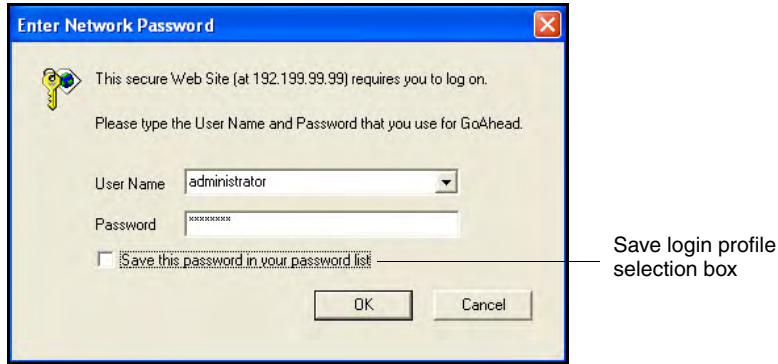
Enter Network Password

This secure Web Site (at 192.199.99.99) requires you to log on.

Please type the User Name and Password that you use for GoAhead.

User Name administrator

Password ********

Save this password in your password list

OK Cancel

Save login profile selection box